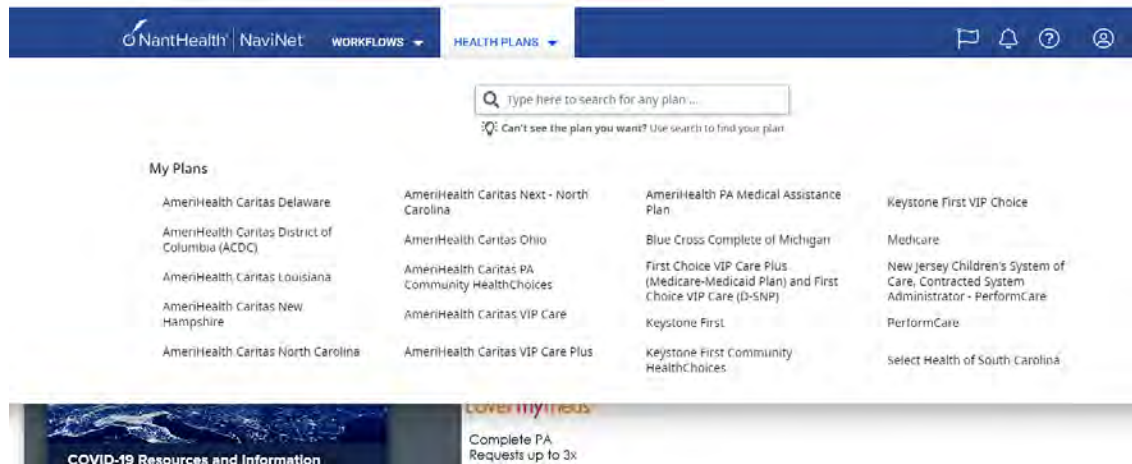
NantHealth | NaviNet WORKFLOWS HEALTH PLANS

Type here to search for any plan...

Can't see the plan you want? Use search to find your plan

My Plans

| | | | |
|---|---|---|---|
| AmeriHealth Caritas Delaware | AmeriHealth Caritas Next - North Carolina | AmeriHealth PA Medical Assistance Plan | Keystone First VIP Choice |
| AmeriHealth Caritas District of Columbia (ACDC) | AmeriHealth Caritas Ohio | Blue Cross Complete of Michigan | Medicare |
| AmeriHealth Caritas Louisiana | AmeriHealth Caritas PA Community HealthChoices | First Choice VIP Care Plus (Medicare-Medicaid Plan) and First Choice VIP Care (D-SNP) | New Jersey Children's System of Care, Contracted System Administrator - PerformCare |
| AmeriHealth Caritas New Hampshire | AmeriHealth Caritas VIP Care | Keystone First | PerformCare |
| AmeriHealth Caritas North Carolina | AmeriHealth Caritas VIP Care Plus | Keystone First Community HealthChoices | Select Health of South Carolina |

COVID-19 Resources and Information

covermymeds

Complete PA Requests up to 3x